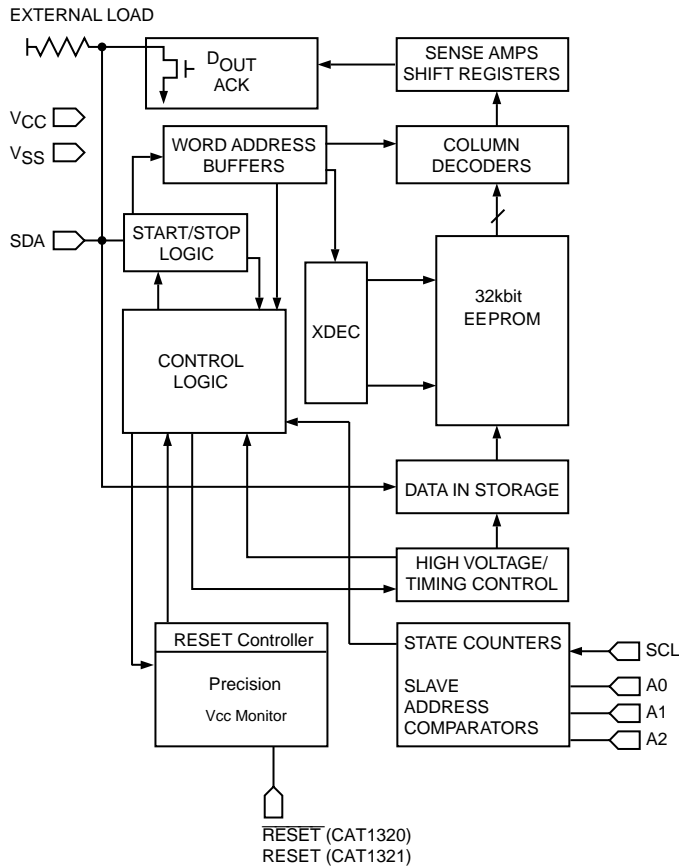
EXTERNAL LOAD

$D_{OUT}$
ACK

SENSE AMPS
SHIFT REGISTERS

$V_{CC}$

$V_{SS}$

WORD ADDRESS
BUFFERS

COLUMN
DECODERS

SDA

START/STOP
LOGIC

XDEC

32kbit
EEPROM

CONTROL
LOGIC

DATA IN STORAGE

HIGH VOLTAGE/
TIMING CONTROL

RESET Controller

Precision

Vcc Monitor

STATE COUNTERS

SCL

SLAVE
ADDRESS
COMPARATORS

A0

A1

A2

$\overline{\text{RESET}}$ (CAT1320)
RESET (CAT1321)